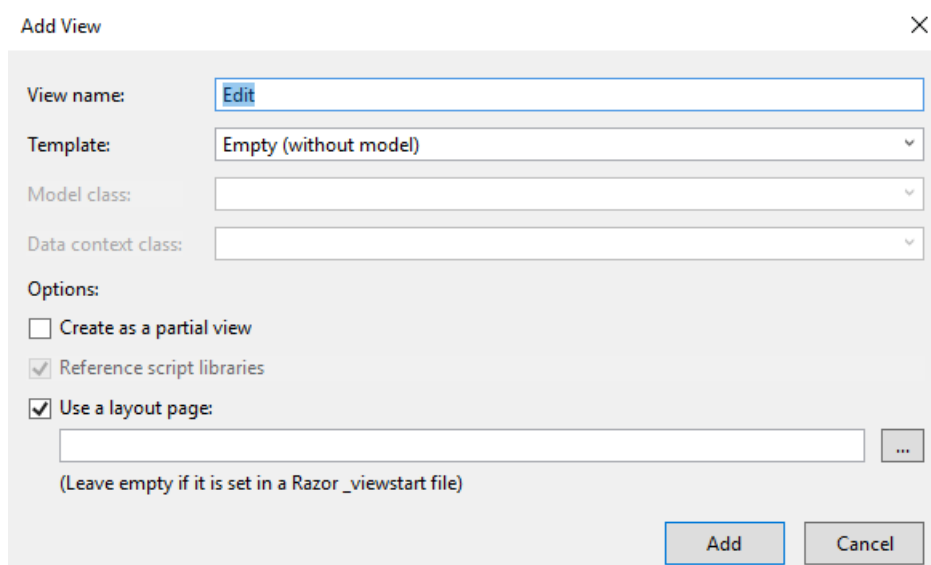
Add View

View name: Edit

Template: Empty (without model)

Model class:

Data context class:

Options:

Create as a partial view

Reference script libraries

Use a layout page:

...

(Leave empty if it is set in a Razor _viewstart file)

Add

Cancel